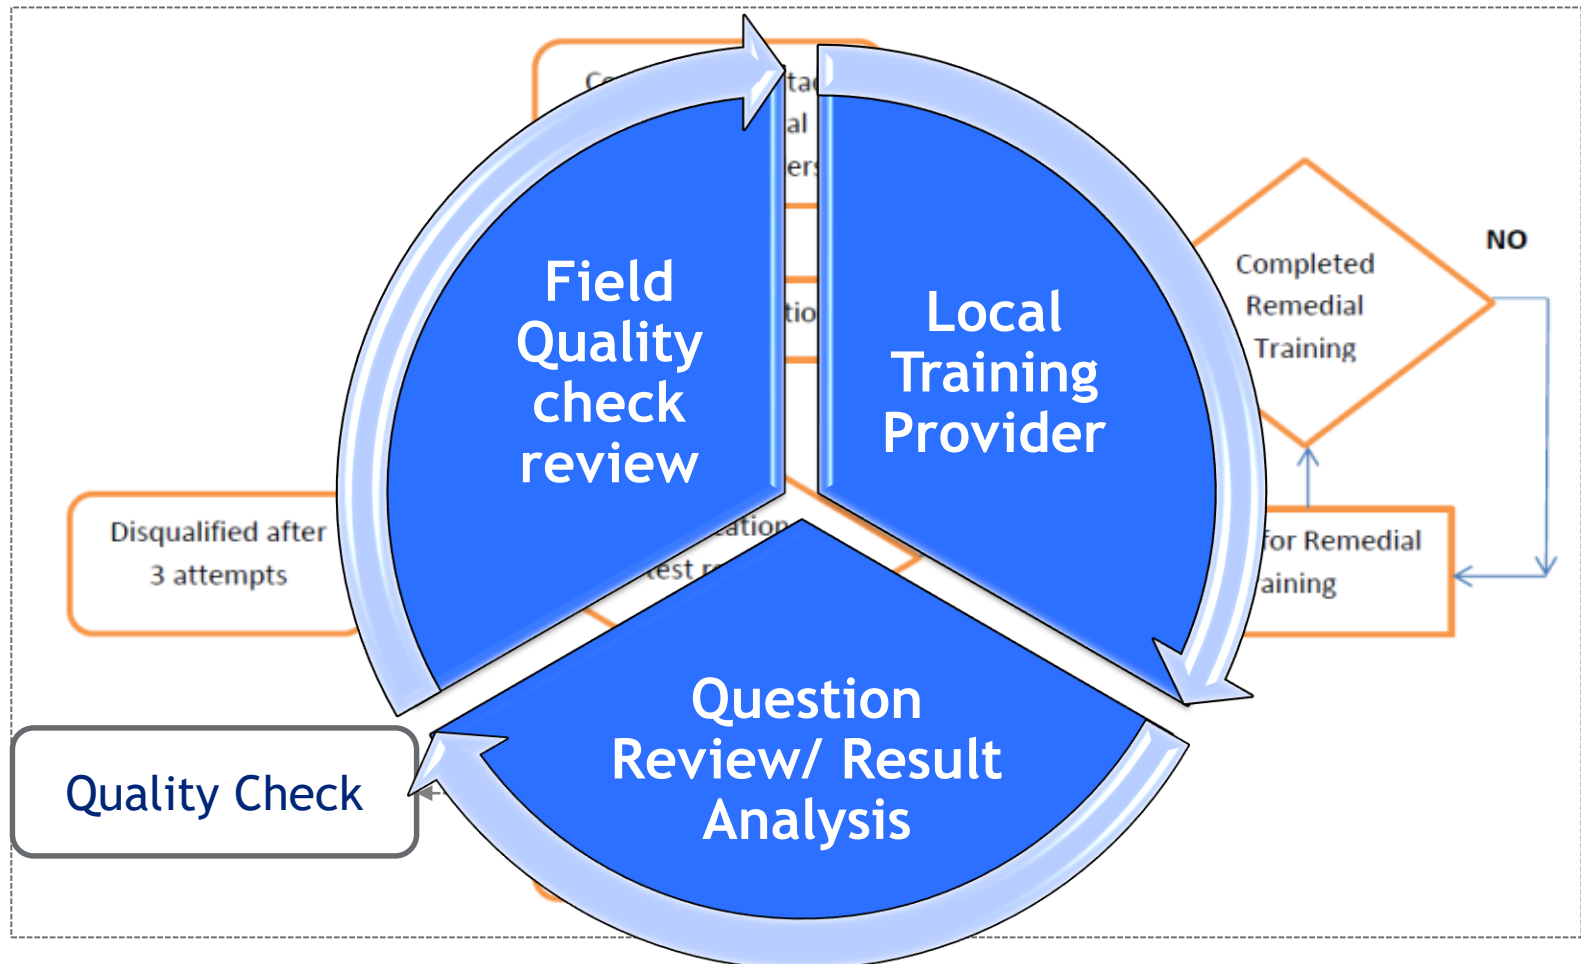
Co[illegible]ta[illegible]
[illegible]al
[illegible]ers

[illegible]tio

Field Quality check review

Local Training Provider

Completed Remedial Training

NO

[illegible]for Remedial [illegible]aining

Disqualified after 3 attempts

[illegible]ation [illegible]est r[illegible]

Question Review/ Result Analysis

Quality Check